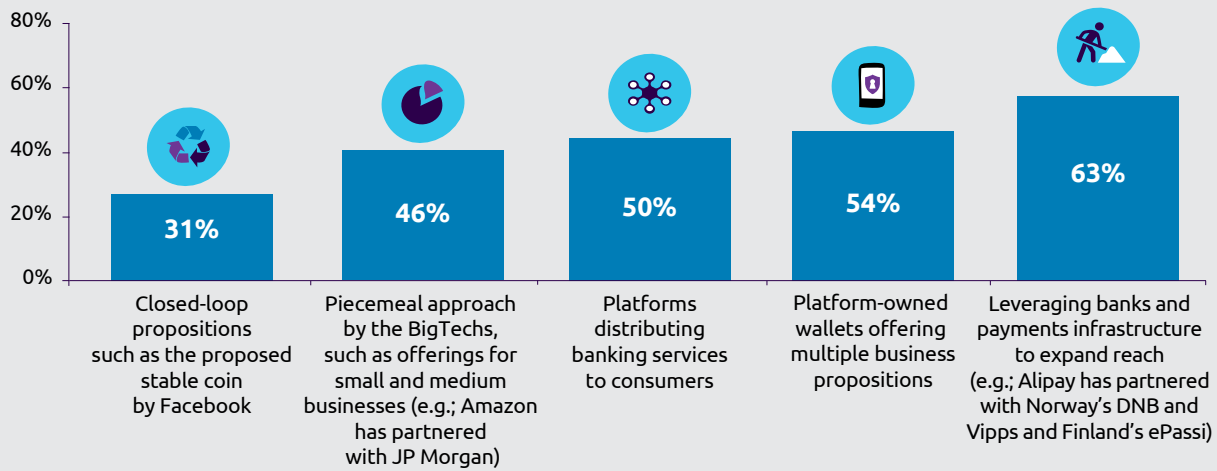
80%
60%
40%
20%
0%

31%
Closed-loop propositions such as the proposed stable coin by Facebook

46%
Piecemeal approach by the BigTechs, such as offerings for small and medium businesses (e.g.; Amazon has partnered with JP Morgan)

50%
Platforms distributing banking services to consumers

54%
Platform-owned wallets offering multiple business propositions

63%
Leveraging banks and payments infrastructure to expand reach (e.g.; Alipay has partnered with Norway's DNB and Vipps and Finland's ePassi)